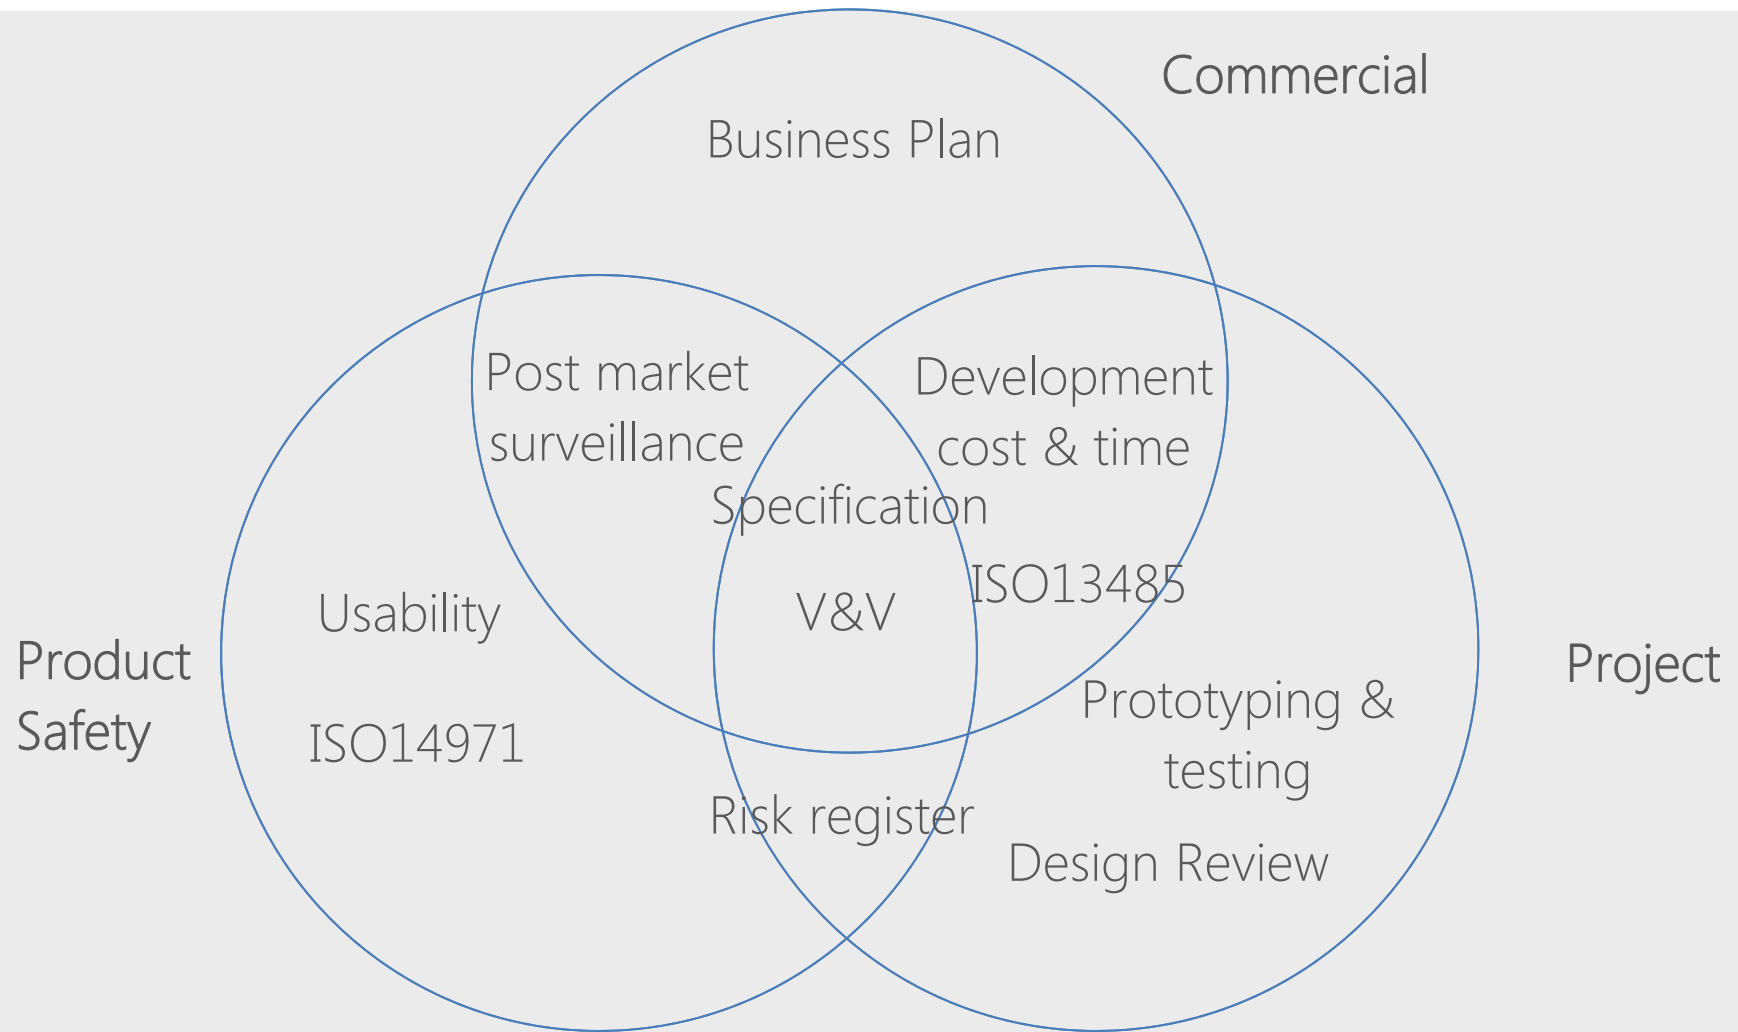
Commercial

Business Plan

Post market surveillance

Development cost & time

Specification

ISO13485

Usability

V&V

Product Safety

Project

Prototyping & testing

ISO14971

Risk register

Design Review